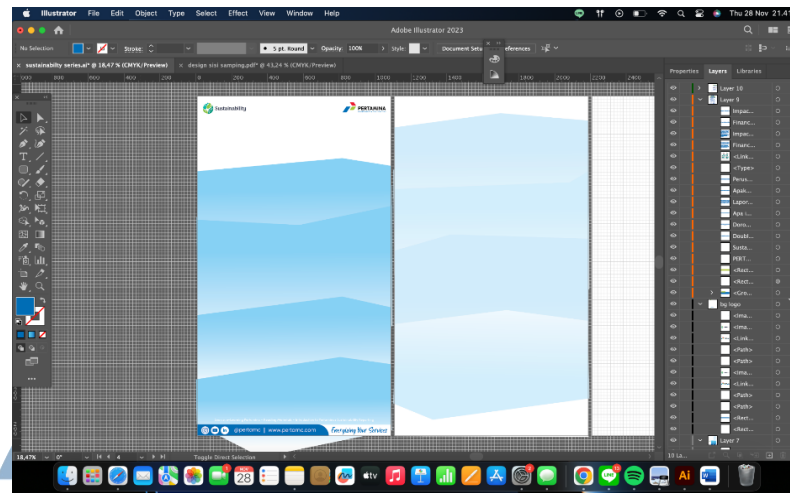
Illustrator File Edit Object Type Select Effect View Window Help

Thu 28 Nov 21.4

Adobe Illustrator 2023

No Selection

Stroke:

5 pt. Round

Opacity: 100%

Style:

Document Setup

Preferences

sustainabilty series.ai* @ 18,47 % (CMYK/Preview)

design sisi samping.pdf* @ 43,24 % (CMYK/Preview)

Properties Layers Libraries

Layer 10
Layer 9
Impac...
Financ...
Impac...
Financ...
<Link...
<Type>
Perus...
Apak...
Lapor...
Apa i...
Dom...
Doubl...
Susta...
PERT...
<Rect...
<Rect...
<Gro...
big logo
<Ima...
<Ima...
<Link...
<Path>
<Path>
<Ima...
<Link...
<Path>
<Path>
<Rect...
<Rect...
Layer 7

Sustainability

PERTAMINA

@pertamc | www.pertamc.com

Energizing Your Services

18,47%

0°

1

Toggle Direct Selection

10 La...

28